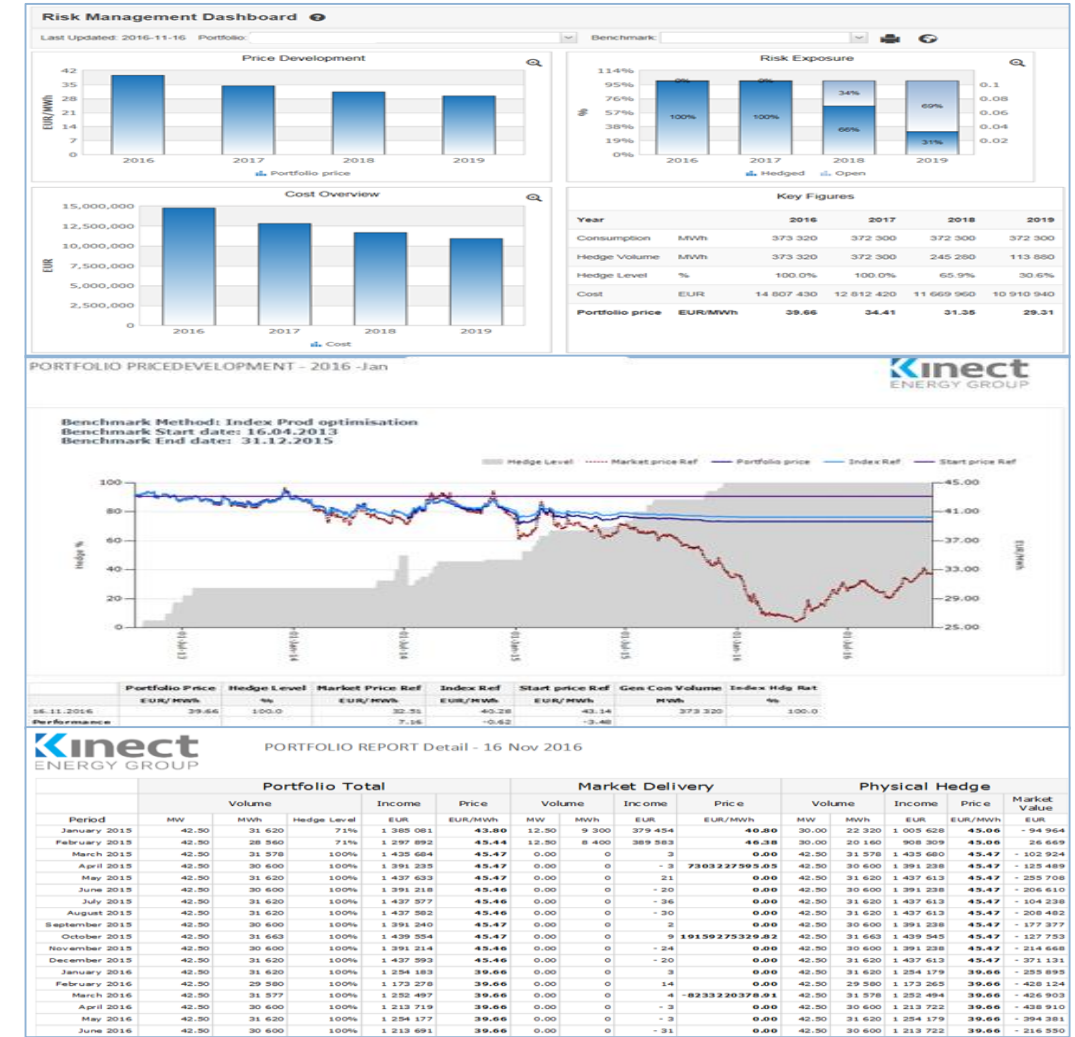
Risk Management Dashboard

Last Updated: 2016-11-16 Portfolio: Benchmark:

Price Development

42
35
28
21
14
7
0

EUR/MWh

2016 2017 2018 2019

Portfolio price

Risk Exposure

114%
95%
76%
57%
38%
19%
0%

%

0%
100%
0%
100%
34%
66%
69%
31%

0.1
0.08
0.06
0.04
0.02

2016 2017 2018 2019

Hedged Open

Cost Overview

15,000,000
12,500,000
10,000,000
7,500,000
5,000,000
2,500,000
0

EUR

2016 2017 2018 2019

Cost

Key Figures

| Year | | 2016 | 2017 | 2018 | 2019 |
|---|---|---|---|---|---|
| Consumption | MWh | 373 320 | 372 300 | 372 300 | 372 300 |
| Hedge Volume | MWh | 373 320 | 372 300 | 245 280 | 113 880 |
| Hedge Level | % | 100.0% | 100.0% | 65.9% | 30.6% |
| Cost | EUR | 14 807 430 | 12 812 420 | 11 669 960 | 10 910 940 |
| Portfolio price | EUR/MWh | 39.66 | 34.41 | 31.35 | 29.31 |

PORTFOLIO PRICEDEVELOPMENT - 2016 -Jan

Kinect ENERGY GROUP

Benchmark Method: Index Prod optimisation
Benchmark Start date: 16.04.2013
Benchmark End date: 31.12.2015

Hedge Level Market price Ref Portfolio price Index Ref Start price Ref

100
80
60
40
20
0

Hedge %

45.00
41.00
37.00
33.00
29.00
25.00

EUR/MWh

| | Portfolio Price | Hedge Level | Market Price Ref | Index Ref | Start price Ref | Gen Con Volume | Index Hdg Rat |
|---|---|---|---|---|---|---|---|
| | EUR/MWh | % | EUR/MWh | EUR/MWh | EUR/MWh | MWh | % |
| 16.11.2016 | 39.66 | 100.0 | 32.51 | 40.28 | 43.14 | 373 320 | 100.0 |
| Performance | | | 7.16 | -0.62 | -3.48 | | |

Kinect ENERGY GROUP

PORTFOLIO REPORT Detail - 16 Nov 2016

| | Portfolio Total | | | | | Market Delivery | | | | Physical Hedge | | | | |
|---|---|---|---|---|---|---|---|---|---|---|---|---|---|---|
| | Volume | | | Income | Price | Volume | | Income | Price | Volume | | Income | Price | Market Value |
| Period | MW | MWh | Hedge Level | EUR | EUR/MWh | MW | MWh | EUR | EUR/MWh | MW | MWh | EUR | EUR/MWh | EUR |
| January 2015 | 42.50 | 31 620 | 71% | 1 385 081 | 43.80 | 12.50 | 9 300 | 379 454 | 40.80 | 30.00 | 22 320 | 1 005 628 | 45.06 | - 94 964 |
| February 2015 | 42.50 | 28 560 | 71% | 1 297 892 | 45.44 | 12.50 | 8 400 | 389 583 | 46.38 | 30.00 | 20 160 | 908 309 | 45.06 | 26 669 |
| March 2015 | 42.50 | 31 578 | 100% | 1 435 684 | 45.47 | 0.00 | 0 | 3 | 0.00 | 42.50 | 31 578 | 1 435 680 | 45.47 | - 102 924 |
| April 2015 | 42.50 | 30 600 | 100% | 1 391 235 | 45.47 | 0.00 | 0 | - 3 | 7303227595.05 | 42.50 | 30 600 | 1 391 238 | 45.47 | - 125 489 |
| May 2015 | 42.50 | 31 620 | 100% | 1 437 633 | 45.47 | 0.00 | 0 | 21 | 0.00 | 42.50 | 31 620 | 1 437 613 | 45.47 | - 255 708 |
| June 2015 | 42.50 | 30 600 | 100% | 1 391 218 | 45.46 | 0.00 | 0 | - 20 | 0.00 | 42.50 | 30 600 | 1 391 238 | 45.47 | - 206 610 |
| July 2015 | 42.50 | 31 620 | 100% | 1 437 577 | 45.46 | 0.00 | 0 | - 36 | 0.00 | 42.50 | 31 620 | 1 437 613 | 45.47 | - 104 238 |
| August 2015 | 42.50 | 31 620 | 100% | 1 437 582 | 45.46 | 0.00 | 0 | - 30 | 0.00 | 42.50 | 31 620 | 1 437 613 | 45.47 | - 208 482 |
| September 2015 | 42.50 | 30 600 | 100% | 1 391 240 | 45.47 | 0.00 | 0 | 2 | 0.00 | 42.50 | 30 600 | 1 391 238 | 45.47 | - 177 377 |
| October 2015 | 42.50 | 31 663 | 100% | 1 439 554 | 45.47 | 0.00 | 0 | 9 | 19159275329.82 | 42.50 | 31 663 | 1 439 545 | 45.47 | - 127 753 |
| November 2015 | 42.50 | 30 600 | 100% | 1 391 214 | 45.46 | 0.00 | 0 | - 24 | 0.00 | 42.50 | 30 600 | 1 391 238 | 45.47 | - 214 668 |
| December 2015 | 42.50 | 31 620 | 100% | 1 437 593 | 45.46 | 0.00 | 0 | - 20 | 0.00 | 42.50 | 31 620 | 1 437 613 | 45.47 | - 371 131 |
| January 2016 | 42.50 | 31 620 | 100% | 1 254 183 | 39.66 | 0.00 | 0 | 3 | 0.00 | 42.50 | 31 620 | 1 254 179 | 39.66 | - 255 895 |
| February 2016 | 42.50 | 29 580 | 100% | 1 173 278 | 39.66 | 0.00 | 0 | 14 | 0.00 | 42.50 | 29 580 | 1 173 265 | 39.66 | - 428 124 |
| March 2016 | 42.50 | 31 577 | 100% | 1 252 497 | 39.66 | 0.00 | 0 | 4 | -8233220378.91 | 42.50 | 31 578 | 1 252 494 | 39.66 | - 426 903 |
| April 2016 | 42.50 | 30 600 | 100% | 1 213 719 | 39.66 | 0.00 | 0 | - 3 | 0.00 | 42.50 | 30 600 | 1 213 722 | 39.66 | - 438 910 |
| May 2016 | 42.50 | 31 620 | 100% | 1 254 177 | 39.66 | 0.00 | 0 | - 3 | 0.00 | 42.50 | 31 620 | 1 254 179 | 39.66 | - 394 381 |
| June 2016 | 42.50 | 30 600 | 100% | 1 213 691 | 39.66 | 0.00 | 0 | - 31 | 0.00 | 42.50 | 30 600 | 1 213 722 | 39.66 | - 216 550 |